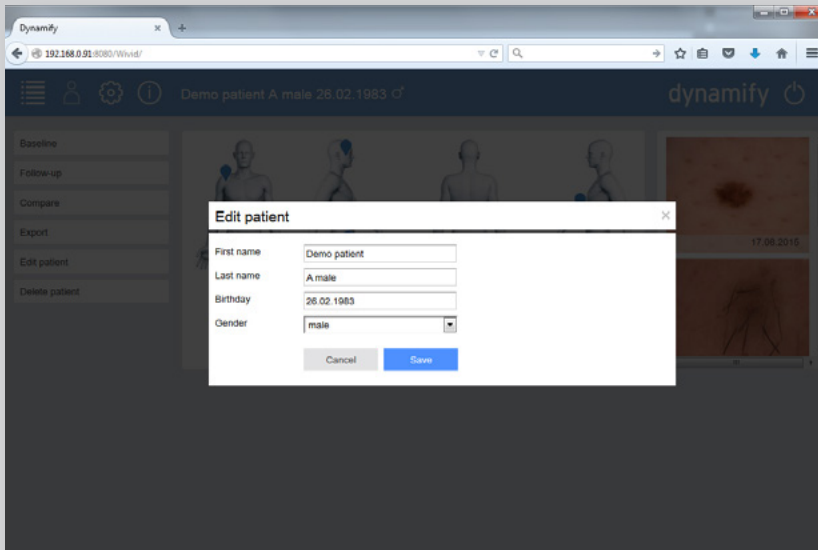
Dynamify ×

192.168.0.91:8080/Wivid/

Demo patient A male 28.02.1983 ♂

dynamify

Baseline
Follow-up
Compare
Export
Edit patient
Delete patient

17.08.2015

Edit patient ×

First name Demo patient
Last name A male
Birthday 26.02.1983
Gender male

Cancel Save